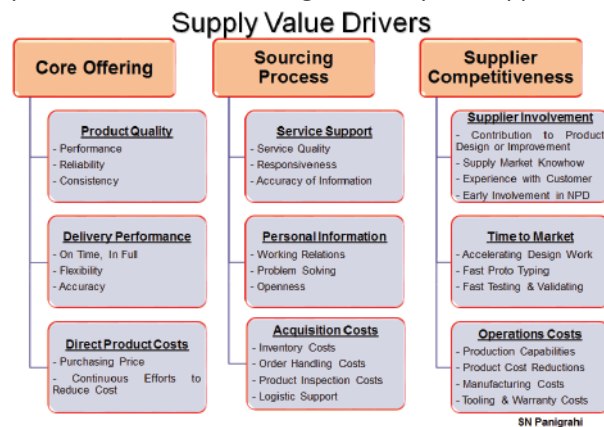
Supply Value Drivers

Core Offering

Product Quality
- Performance
- Reliability
- Consistency

Delivery Performance
- On Time, In Full
- Flexibility
- Accuracy

Direct Product Costs
- Purchasing Price
- Continuous Efforts to Reduce Cost

Sourcing Process

Service Support
- Service Quality
- Responsiveness
- Accuracy of Information

Personal Information
- Working Relations
- Problem Solving
- Openness

Acquisition Costs
- Inventory Costs
- Order Handling Costs
- Product Inspection Costs
- Logistic Support

Supplier Competitiveness

Supplier Involvement
- Contribution to Product Design or Improvement
- Supply Market Knowhow
- Experience with Customer
- Early Involvement in NPD

Time to Market
- Accelerating Design Work
- Fast Proto Typing
- Fast Testing & Validating

Operations Costs
- Production Capabilities
- Product Cost Reductions
- Manufacturing Costs
- Tooling & Warranty Costs

SN Panigrahi